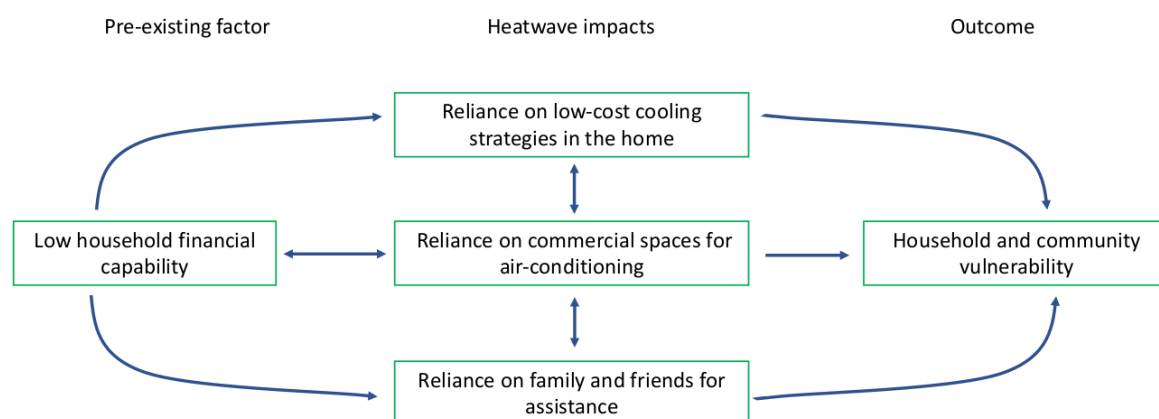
Pre-existing factor

Heatwave impacts

Outcome

Reliance on low-cost cooling strategies in the home

Low household financial capability

Reliance on commercial spaces for air-conditioning

Household and community vulnerability

Reliance on family and friends for assistance